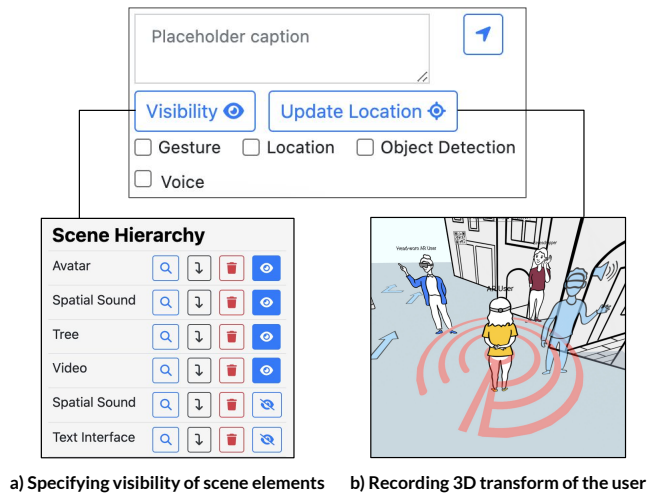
Placeholder caption

Visibility

Update Location

Gesture

Location

Object Detection

Voice

Scene Hierarchy

| | | | | |
|---|---|---|---|---|
| Avatar | | | | |
| Spatial Sound | | | | |
| Tree | | | | |
| Video | | | | |
| Spatial Sound | | | | |
| Text Interface | | | | |

Headwears AR User

AR User

a) Specifying visibility of scene elements

b) Recording 3D transform of the user